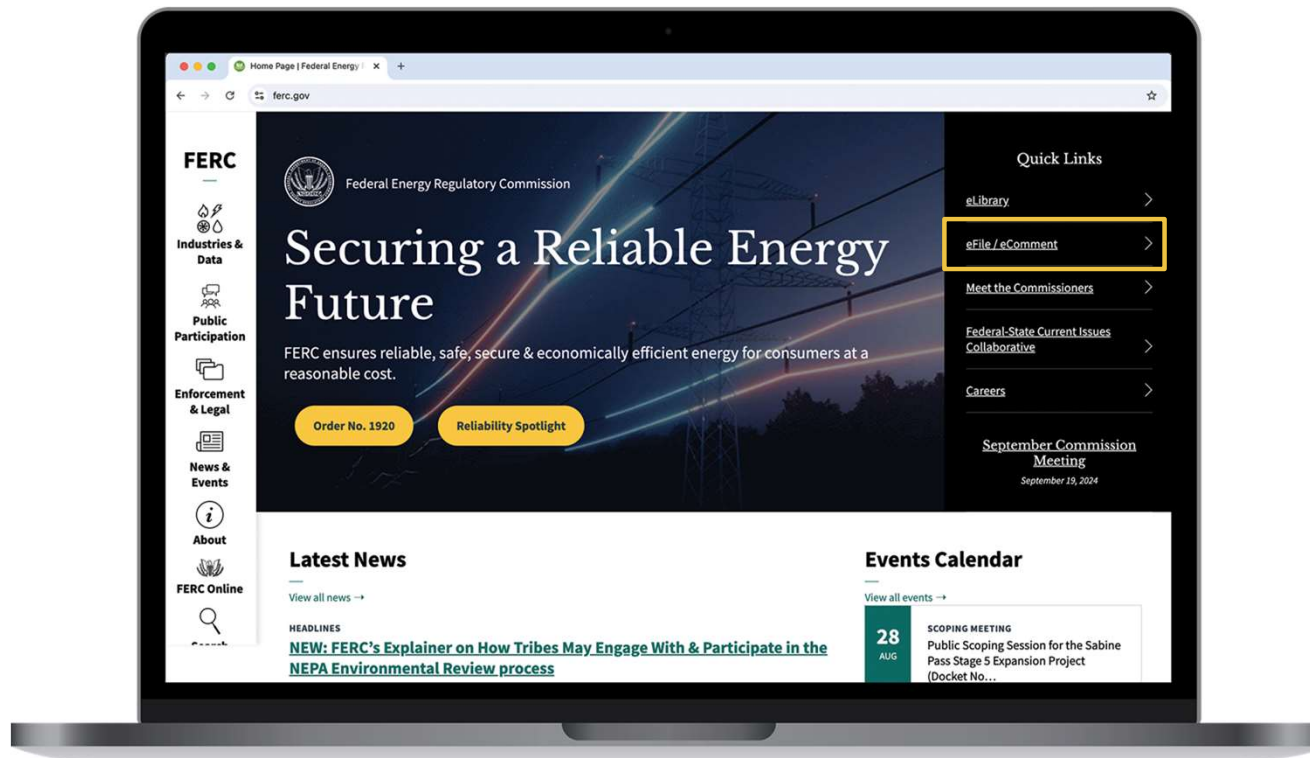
Home Page | Federal Energy R ×
+
ferc.gov

FERC

Industries & Data

Public Participation

Enforcement & Legal

News & Events

About

FERC Online

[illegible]

Federal Energy Regulatory Commission

Securing a Reliable Energy Future

FERC ensures reliable, safe, secure & economically efficient energy for consumers at a reasonable cost.

Order No. 1920

Reliability Spotlight

Quick Links

eLibrary

eFile / eComment

Meet the Commissioners

Federal-State Current Issues Collaborative

Careers

September Commission Meeting

September 19, 2024

Latest News

View all news →

HEADLINES

NEW: FERC's Explainer on How Tribes May Engage With & Participate in the NEPA Environmental Review process

Events Calendar

View all events →

28
AUG

SCOPING MEETING

Public Scoping Session for the Sabine Pass Stage 5 Expansion Project (Docket No...